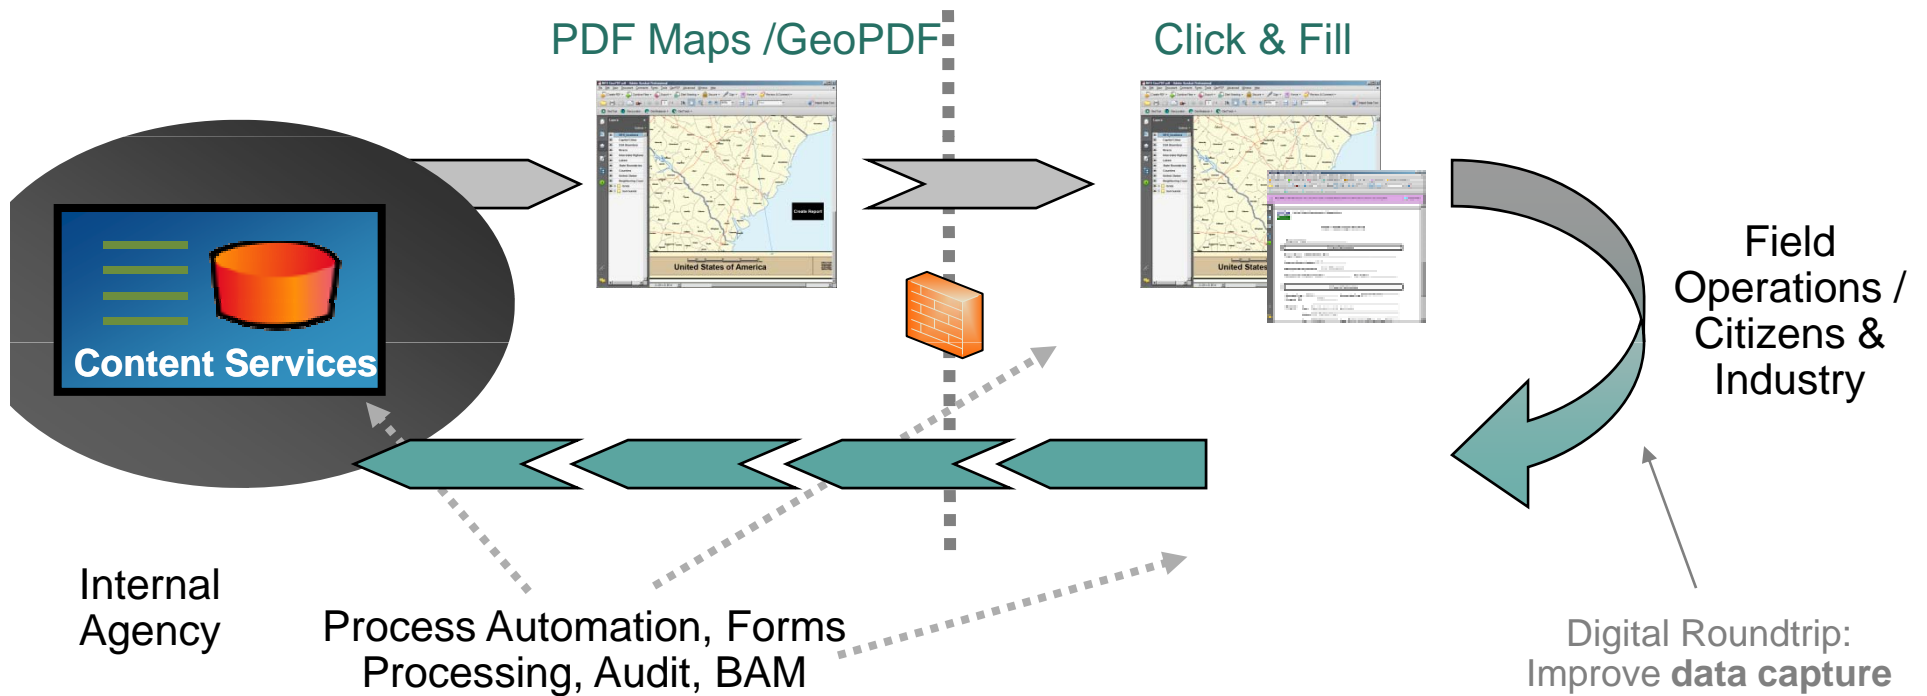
PDF Maps /GeoPDF

Click & Fill

Create Report

United States of America

United States

Content Services

Field Operations / Citizens & Industry

Internal Agency

Process Automation, Forms Processing, Audit, BAM

Digital Roundtrip: Improve **data capture**